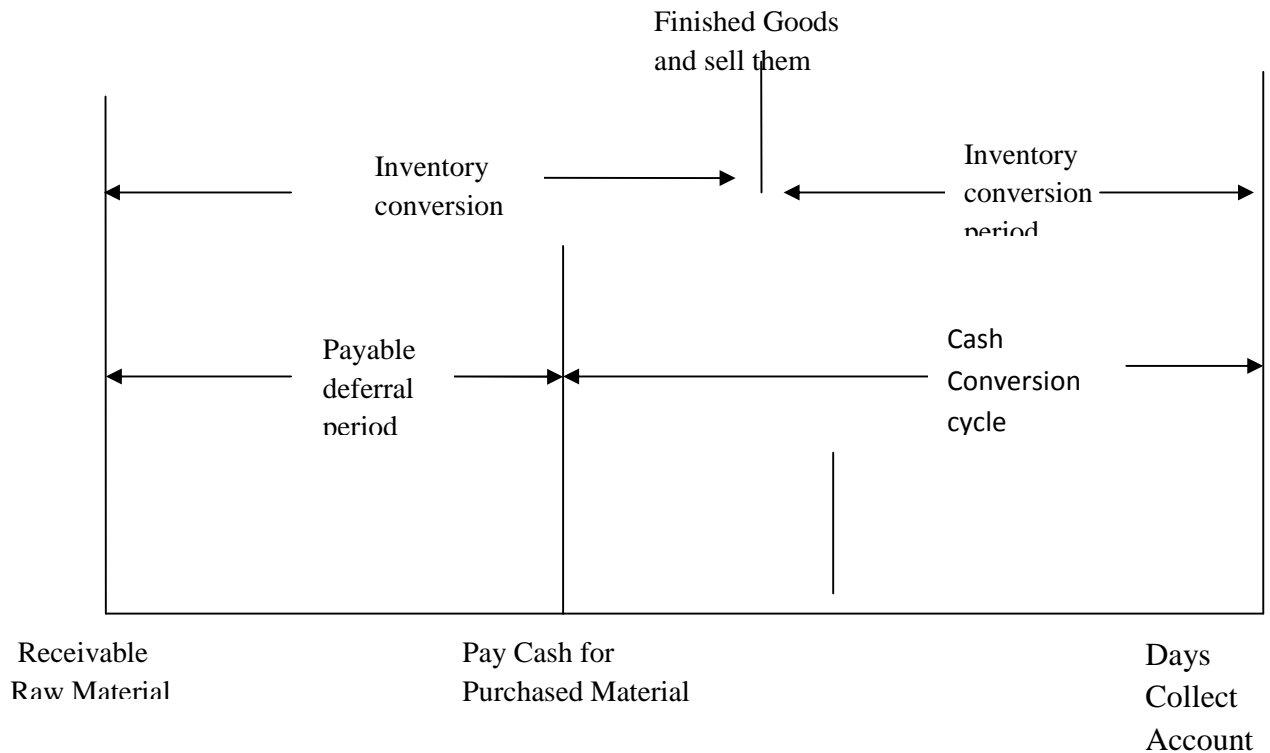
Finished Goods and sell them

Inventory conversion

Inventory conversion period

Payable deferral period

Cash Conversion cycle

Receivable Raw Material

Pay Cash for Purchased Material

Days Collect Account